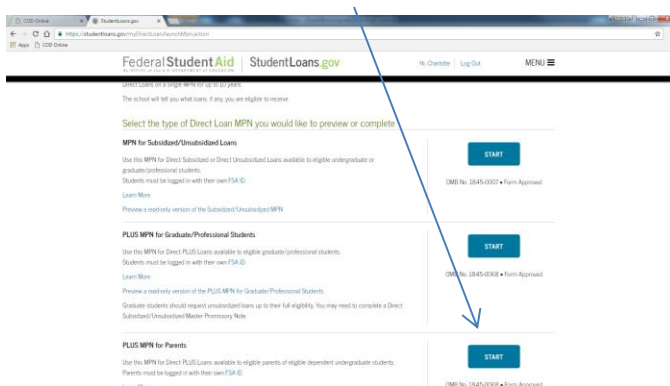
COD Online | StudentLoans.gov

https://studentloans.gov/myDirectLoan/launchMpn.action

Apps | COD Online

Federal Student Aid | StudentLoans.gov

AN OFFICE of the U.S. DEPARTMENT of EDUCATION

Hi, Charlotte | Log Out | MENU

Direct Loans on a single MPN for up to 10 years.

The school will tell you what loans, if any, you are eligible to receive.

Select the type of Direct Loan MPN you would like to preview or complete

MPN for Subsidized/Unsubsidized Loans

Use this MPN for Direct Subsidized or Direct Unsubsidized Loans available to eligible undergraduate or graduate/professional students.
Students must be logged in with their own FSA ID.

Learn More

Preview a read-only version of the Subsidized/Unsubsidized MPN

START

OMB No. 1845-0007 • Form Approved

PLUS MPN for Graduate/Professional Students

Use this MPN for Direct PLUS Loans available to eligible graduate/professional students.
Students must be logged in with their own FSA ID.

Learn More

Preview a read-only version of the PLUS MPN for Graduate/Professional Students

Graduate students should request unsubsidized loans up to their full eligibility. You may need to complete a Direct Subsidized/Unsubsidized Master Promissory Note

START

OMB No. 1845-0068 • Form Approved

PLUS MPN for Parents

Use this MPN for Direct PLUS Loans available to eligible parents of eligible dependent undergraduate students.
Parents must be logged in with their own FSA ID.

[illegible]

START

OMB No. 1845-0068 • Form Approved